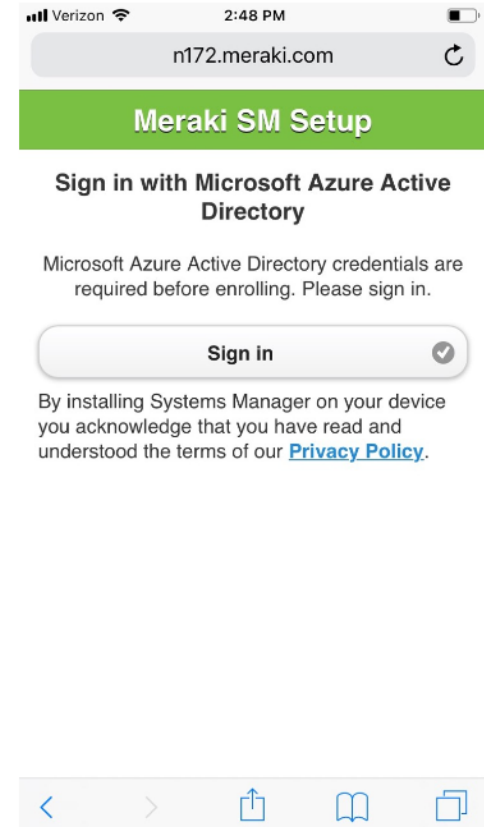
Verizon 2:48 PM

n172.meraki.com

Meraki SM Setup

Sign in with Microsoft Azure Active Directory

Microsoft Azure Active Directory credentials are required before enrolling. Please sign in.

Sign in

By installing Systems Manager on your device you acknowledge that you have read and understood the terms of our Privacy Policy.